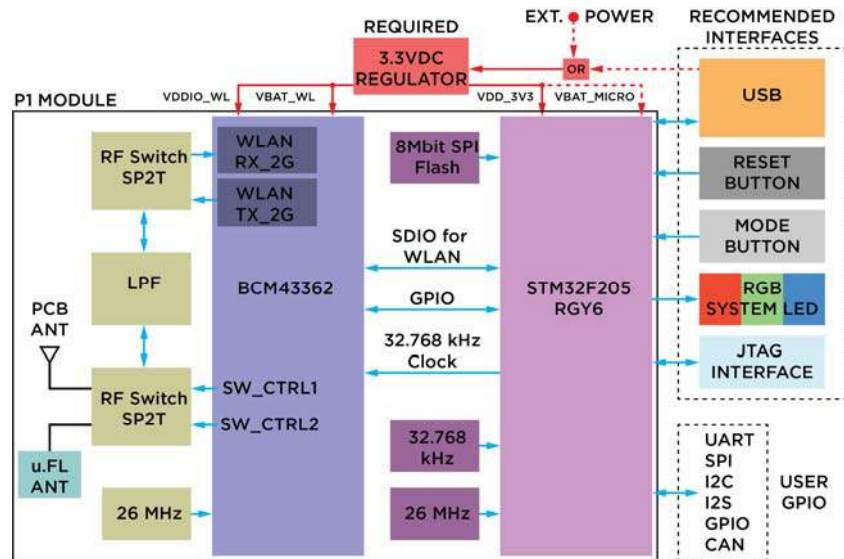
REQUIRED

EXT. POWER

RECOMMENDED INTERFACES

3.3VDC REGULATOR

OR

P1 MODULE

VDDIO_WL

VBAT_WL

VDD_3V3

VBAT_MICRO

USB

RF Switch SP2T

WLAN RX_2G

WLAN TX_2G

8Mbit SPI Flash

RESET BUTTON

MODE BUTTON

SDIO for WLAN

LPF

BCM43362

GPIO

STM32F205 RGY6

RGB SYSTEM LED

PCB ANT

32.768 kHz Clock

JTAG INTERFACE

RF Switch SP2T

SW_CTRL1

SW_CTRL2

32.768 kHz

u.FL ANT

UART
SPI
I2C
I2S
GPIO
CAN

USER GPIO

26 MHz

26 MHz